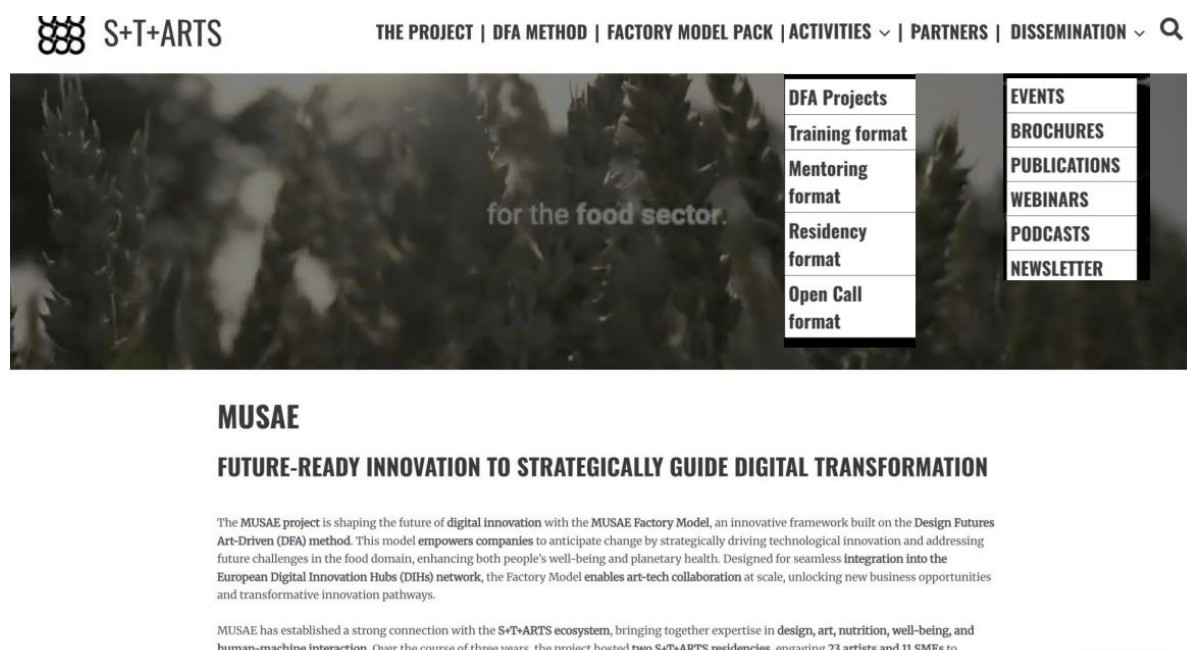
S+T+ARTS

THE PROJECT | DFA METHOD | FACTORY MODEL PACK | ACTIVITIES ⌵ | PARTNERS | DISSEMINATION ⌵

DFA Projects
Training format
Mentoring format
Residency format
Open Call format

EVENTS
BROCHURES
PUBLICATIONS
WEBINARS
PODCASTS
NEWSLETTER

for the food sector.

MUSAE

FUTURE-READY INNOVATION TO STRATEGICALLY GUIDE DIGITAL TRANSFORMATION

The MUSAE project is shaping the future of digital innovation with the MUSAE Factory Model, an innovative framework built on the Design Futures Art-Driven (DFA) method. This model empowers companies to anticipate change by strategically driving technological innovation and addressing future challenges in the food domain, enhancing both people's well-being and planetary health. Designed for seamless integration into the European Digital Innovation Hubs (DIHs) network, the Factory Model enables art-tech collaboration at scale, unlocking new business opportunities and transformative innovation pathways.

MUSAE has established a strong connection with the S+T+ARTS ecosystem, bringing together expertise in design, art, nutrition, well-being, and human-machine interaction. Over the course of three years, the project hosted two S+T+ARTS residencies, engaging 23 artists and 11 SMEs to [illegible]